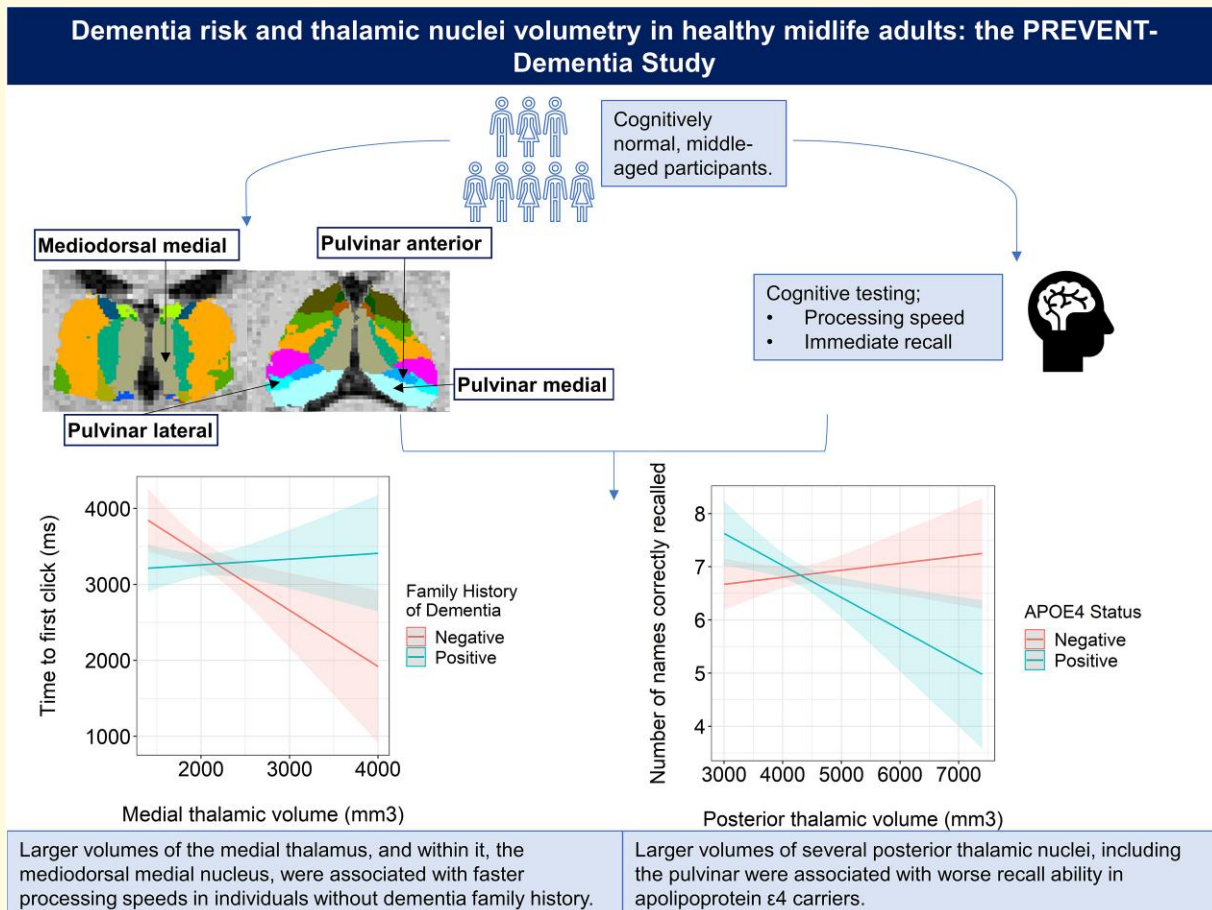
Dementia risk and thalamic nuclei volumetry in healthy midlife adults: the PREVENT-Dementia Study

Cognitively normal, middle-aged participants.

Mediodorsal medial

Pulvinar anterior

Pulvinar medial

Pulvinar lateral

Cognitive testing;
• Processing speed
• Immediate recall

Time to first click (ms)
4000
3000
2000
1000
2000 3000 4000
Medial thalamic volume (mm3)

Family History of Dementia
Negative
Positive

Number of names correctly recalled
8
7
6
5
4
3000 4000 5000 6000 7000
Posterior thalamic volume (mm3)

APOE4 Status
Negative
Positive

Larger volumes of the medial thalamus, and within it, the mediodorsal medial nucleus, were associated with faster processing speeds in individuals without dementia family history.

Larger volumes of several posterior thalamic nuclei, including the pulvinar were associated with worse recall ability in apolipoprotein ε4 carriers.